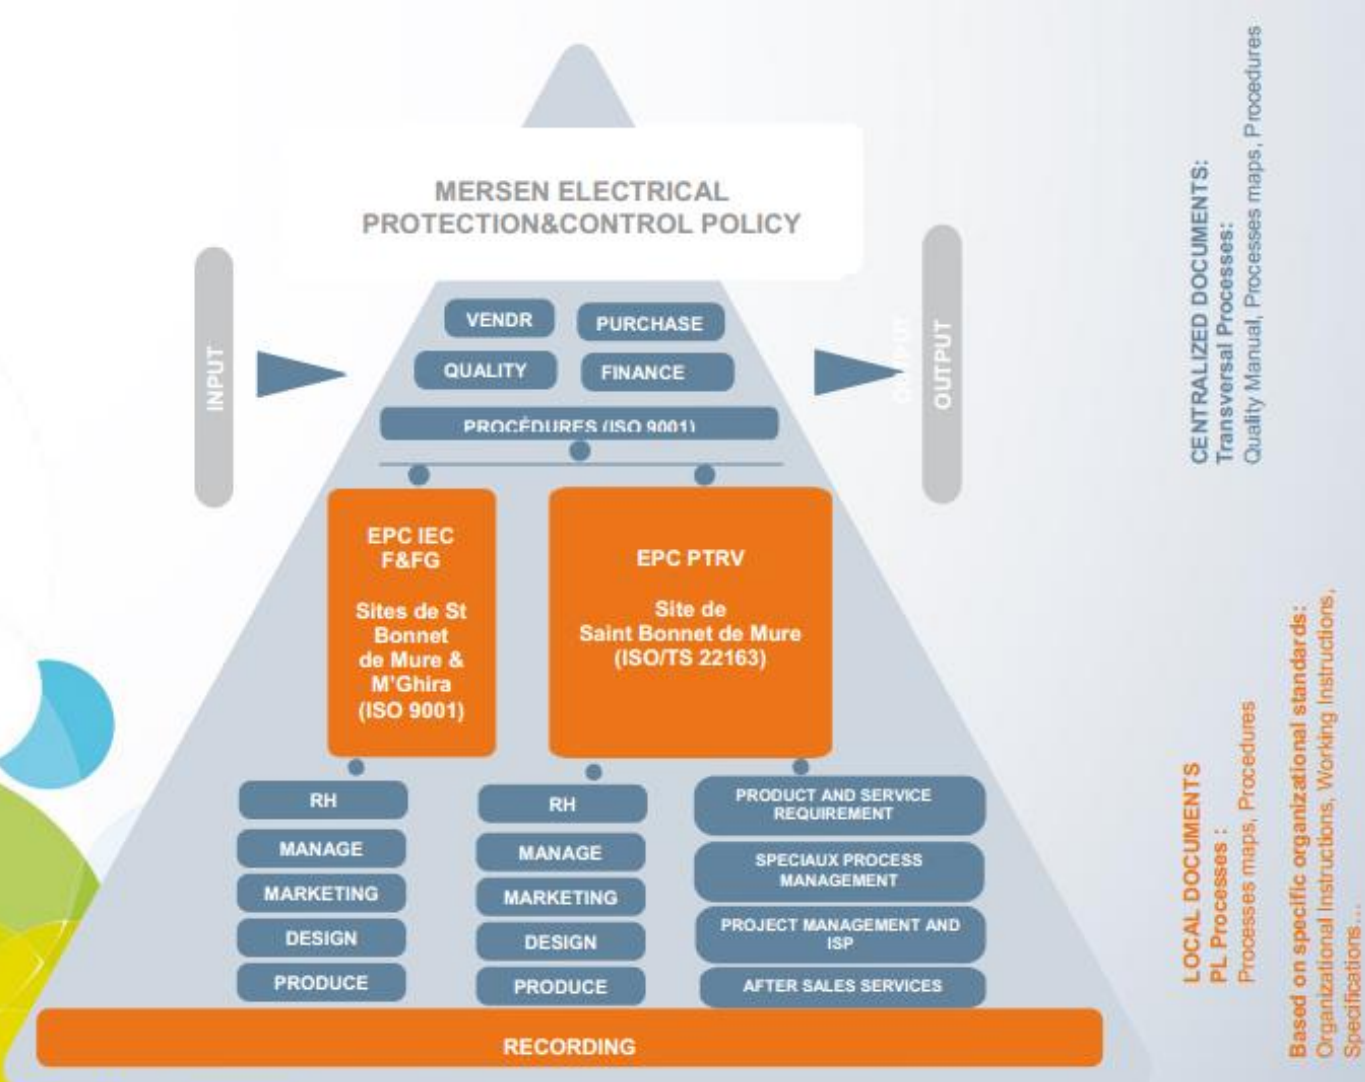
MERSEN ELECTRICAL PROTECTION&CONTROL POLICY

INPUT

VENDR

PURCHASE

QUALITY

FINANCE

OUTPUT

PROCÉDURES (ISO 9001)

EPC IEC F&FG

Sites de St Bonnet de Mure & M'Ghira (ISO 9001)

EPC PTRV

Site de Saint Bonnet de Mure (ISO/TS 22163)

RH

MANAGE

MARKETING

DESIGN

PRODUCE

RH

MANAGE

MARKETING

DESIGN

PRODUCE

PRODUCT AND SERVICE REQUIREMENT

SPECIAUX PROCESS MANAGEMENT

PROJECT MANAGEMENT AND ISP

AFTER SALES SERVICES

RECORDING

CENTRALIZED DOCUMENTS:
Transversal Processes:
Quality Manual, Processes maps, Procedures

LOCAL DOCUMENTS
PL Processes :
Processes maps, Procedures

Based on specific organizational standards:
Organizational Instructions, Working Instructions, Specifications...